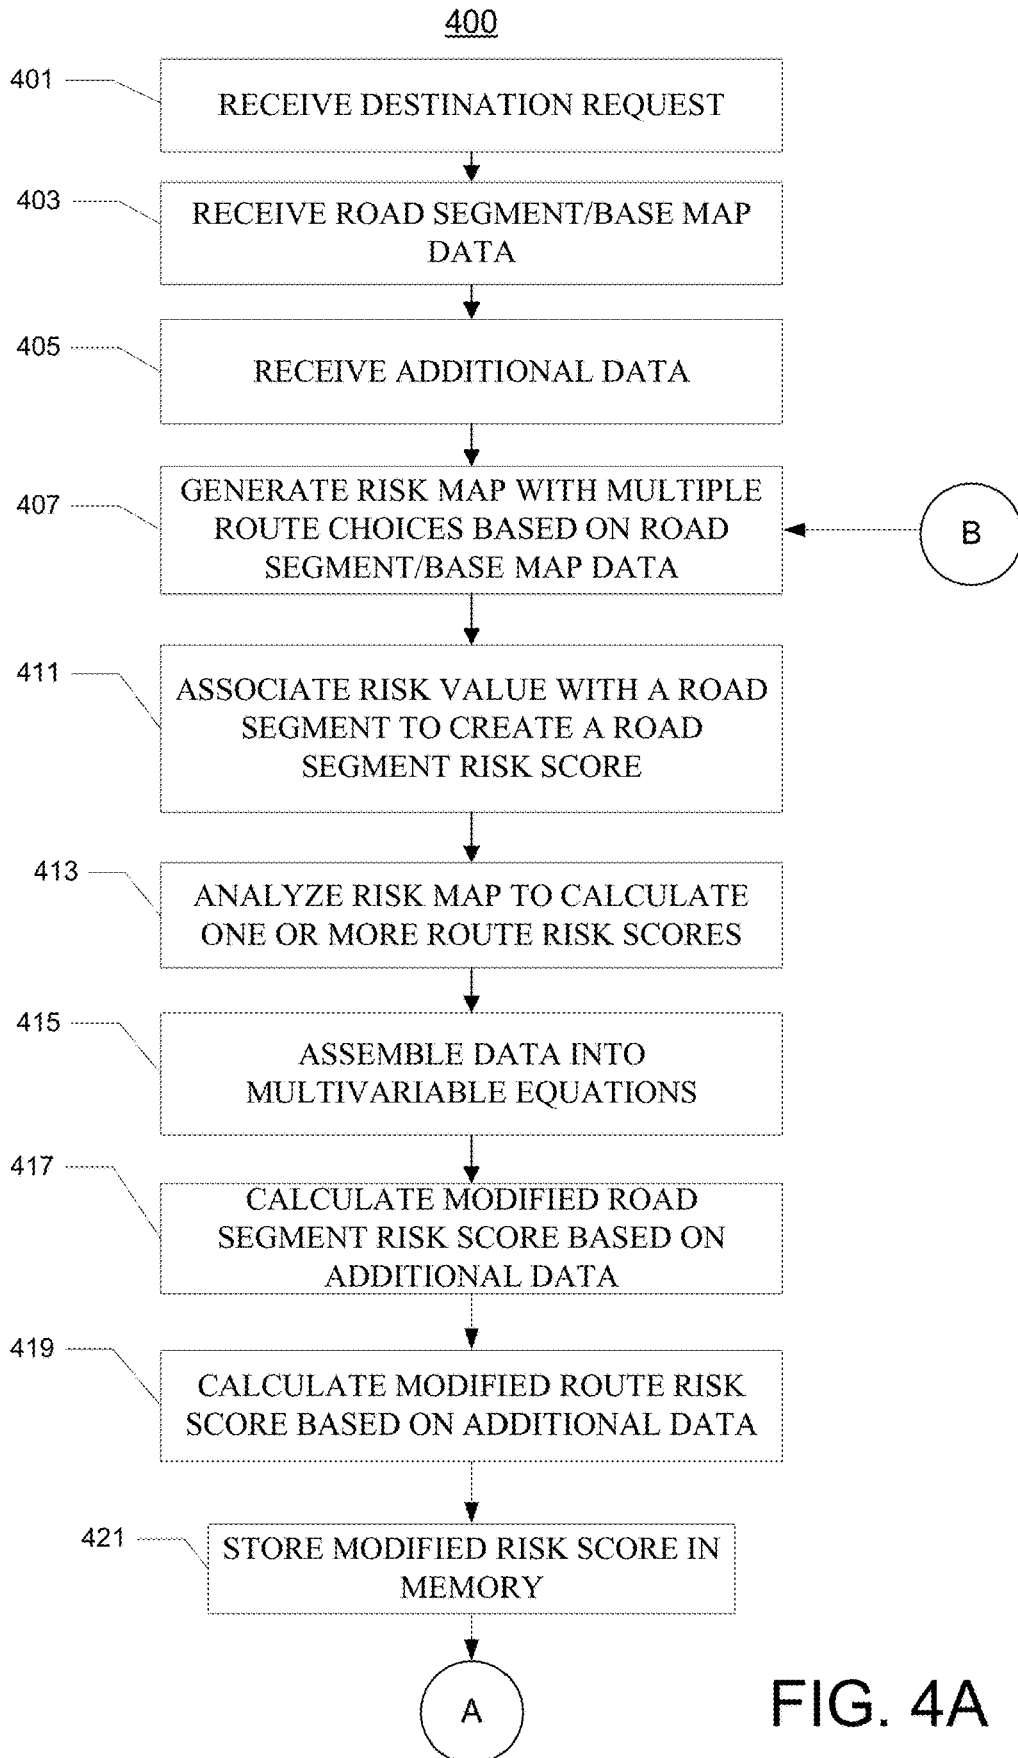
400

401 RECEIVE DESTINATION REQUEST

403 RECEIVE ROAD SEGMENT/BASE MAP DATA

405 RECEIVE ADDITIONAL DATA

407 GENERATE RISK MAP WITH MULTIPLE ROUTE CHOICES BASED ON ROAD SEGMENT/BASE MAP DATA

B

411 ASSOCIATE RISK VALUE WITH A ROAD SEGMENT TO CREATE A ROAD SEGMENT RISK SCORE

413 ANALYZE RISK MAP TO CALCULATE ONE OR MORE ROUTE RISK SCORES

415 ASSEMBLE DATA INTO MULTIVARIABLE EQUATIONS

417 CALCULATE MODIFIED ROAD SEGMENT RISK SCORE BASED ON ADDITIONAL DATA

419 CALCULATE MODIFIED ROUTE RISK SCORE BASED ON ADDITIONAL DATA

421 STORE MODIFIED RISK SCORE IN MEMORY

A

FIG. 4A